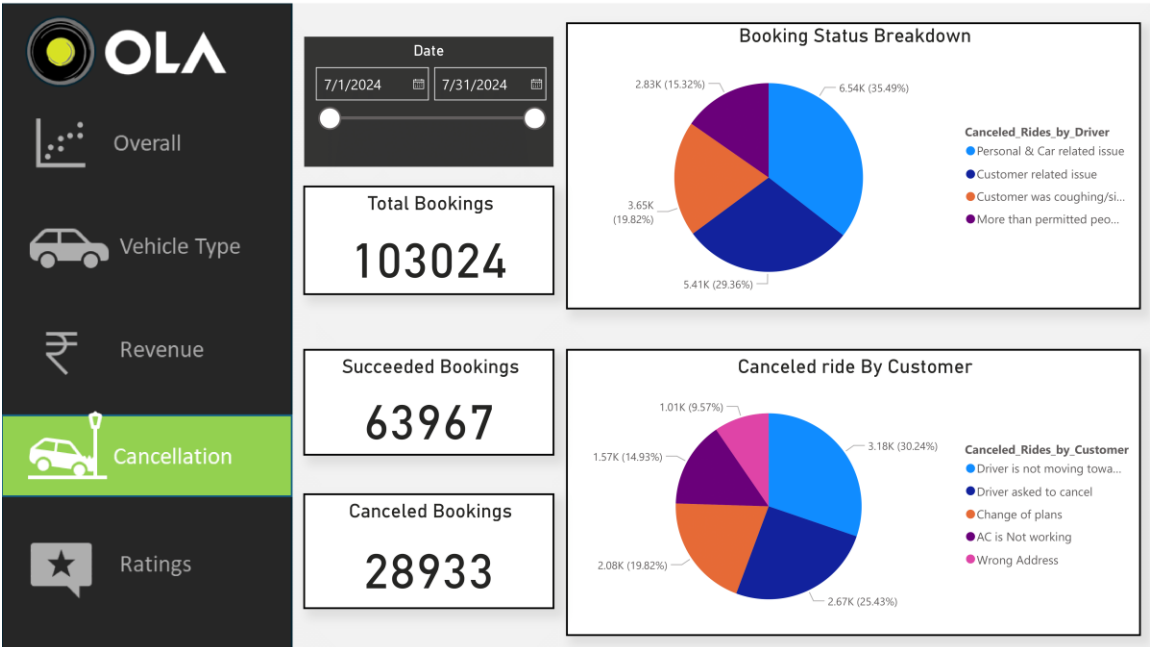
OLA

Overall

Vehicle Type

₹ Revenue

Cancellation

Ratings

Date

7/1/2024

7/31/2024

Total Bookings

103024

Succeeded Bookings

63967

Canceled Bookings

28933

Booking Status Breakdown

2.83K (15.32%)

6.54K (35.49%)

3.65K (19.82%)

5.41K (29.36%)

Canceled_Rides_by_Driver

Personal & Car related issue

Customer related issue

Customer was coughing/si...

More than permitted peo...

Canceled ride By Customer

1.01K (9.57%)

3.18K (30.24%)

1.57K (14.93%)

2.08K (19.82%)

2.67K (25.43%)

Canceled_Rides_by_Customer

Driver is not moving towa...

Driver asked to cancel

Change of plans

AC is Not working

Wrong Address